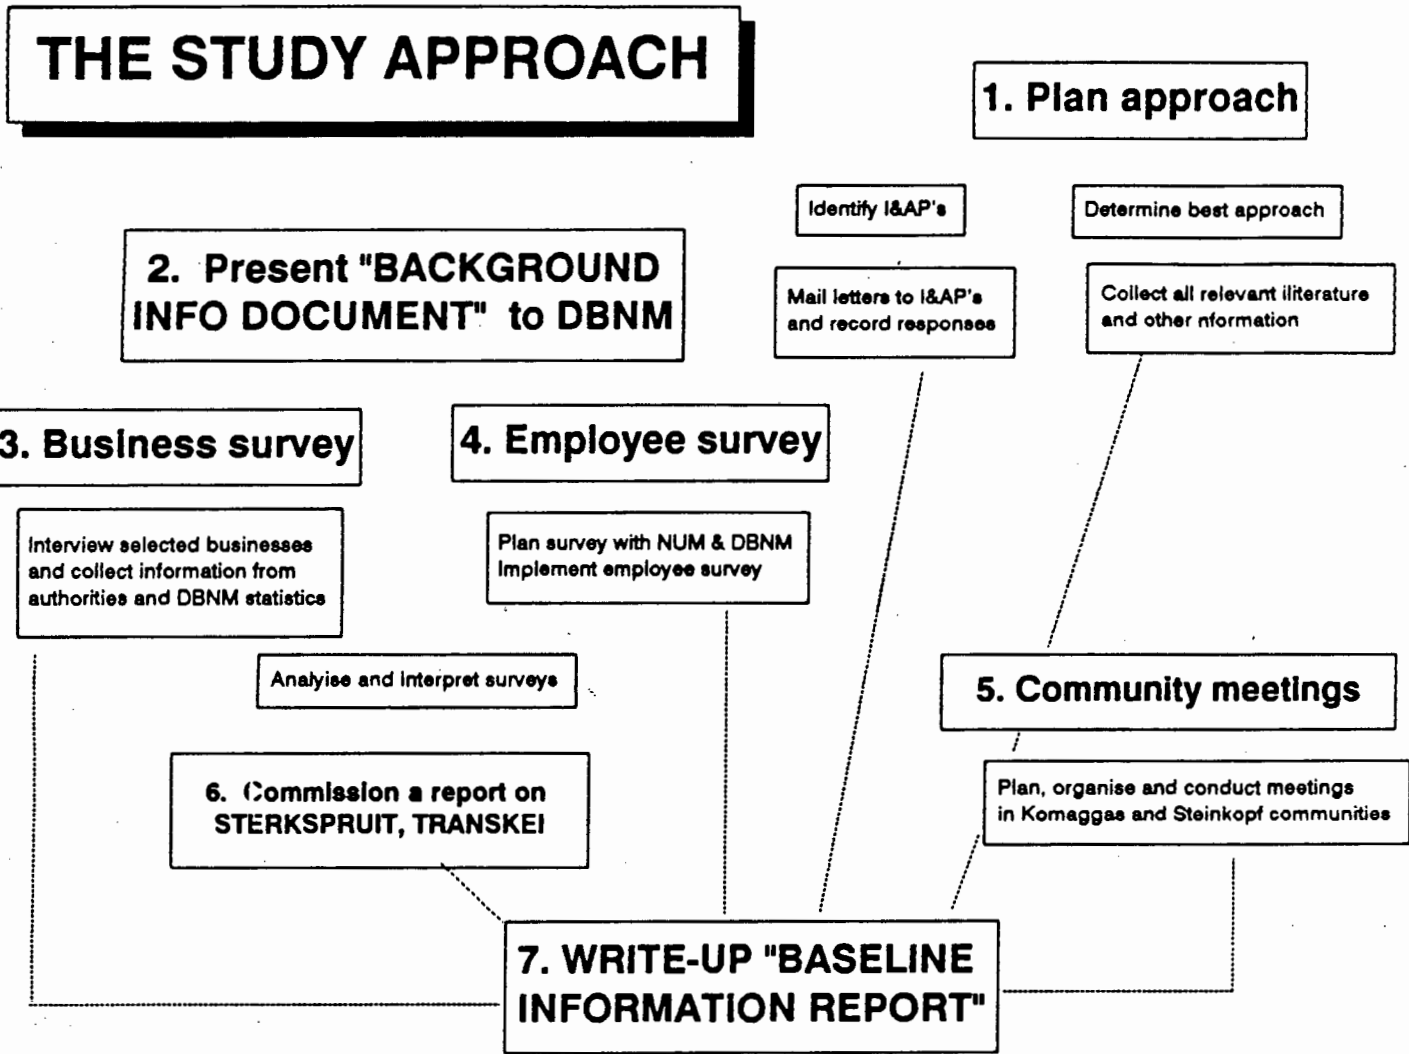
THE STUDY APPROACH

1. Plan approach

Identify I&AP's

Determine best approach

2. Present "BACKGROUND INFO DOCUMENT" to DBNM

Mail letters to I&AP's and record responses

Collect all relevant iliterature and other nformation

3. Business survey

4. Employee survey

Interview selected businesses and collect information from authorities and DBNM statistics

Plan survey with NUM & DBNM Implement employee survey

Analyise and interpret surveys

5. Community meetings

6. Commission a report on STERKSPRUIT, TRANSKEI

Plan, organise and conduct meetings in Komaggas and Steinkopf communities

7. WRITE-UP "BASELINE INFORMATION REPORT"